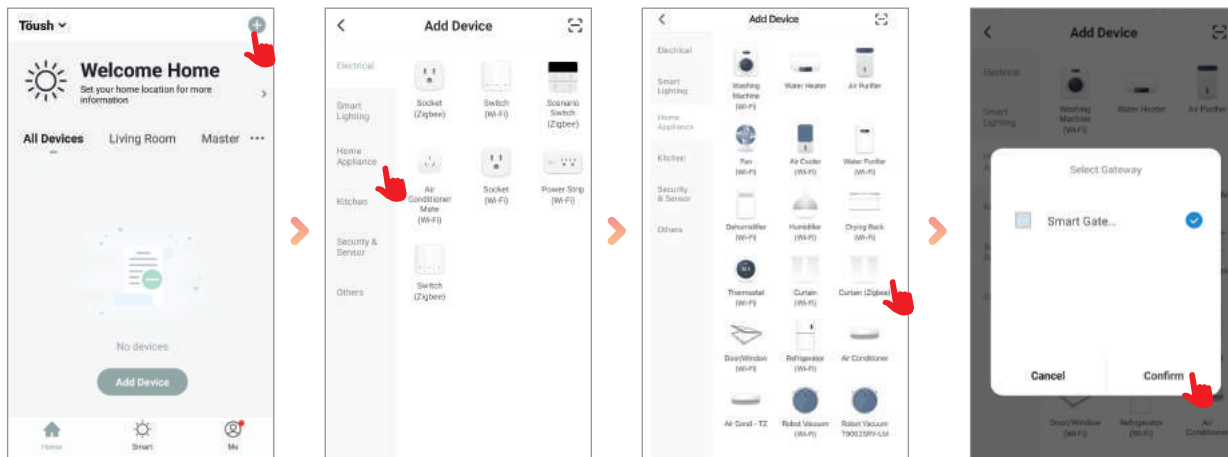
Toush

Welcome Home
Set your home location for more information

All Devices Living Room Master ···

No devices

Add Device

Home Smart Me

Add Device

Electrical
Smart Lighting
Home Appliance
Kitchen
Security & Sensor
Others

Socket (Zigbee)
Switch (Wi-Fi)
Scenario Switch (Zigbee)
Air Conditioner Mate (Wi-Fi)
Socket (Wi-Fi)
Power Strip (Wi-Fi)
Switch (Zigbee)

Add Device

Electrical
Smart Lighting
Home Appliance
Kitchen
Security & Sensor
Others

Washing Machine (Wi-Fi)
Water Heater
Air Purifier
Fan (Wi-Fi)
Air Cooler (Wi-Fi)
Water Purifier (Wi-Fi)
Dehumidifier (Wi-Fi)
Humidifier (Wi-Fi)
Drying Rack (Wi-Fi)
Thermostat (Wi-Fi)
Curtain (Wi-Fi)
Curtain (Zigbee)
Door/Window (Wi-Fi)
Refrigerator (Wi-Fi)
Air Conditioner
Air Cond - TZ
Robot Vacuum (Wi-Fi)
Robot Vacuum T90025MV-LM

Add Device

Electrical
Smart Lighting
Washing Machine (Wi-Fi)
Water Heater
Air Purifier

Select Gateway

Smart Gate...

Cancel
Confirm

Door/Window (Wi-Fi)
Refrigerator (Wi-Fi)
Air Conditioner